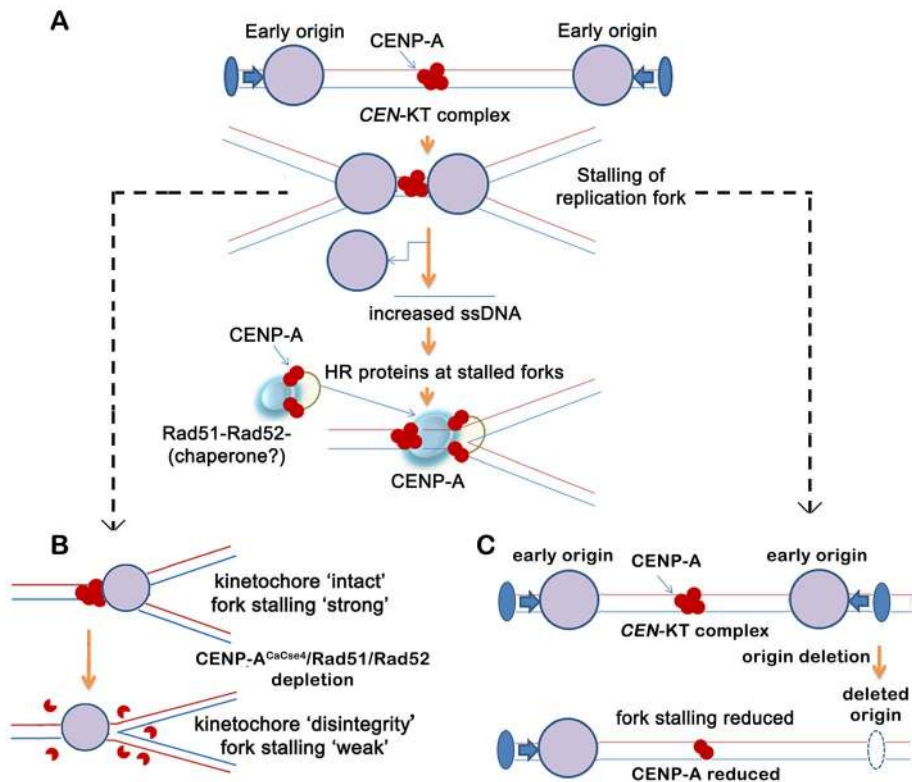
A

Early origin

CENP-A

Early origin

*CEN*-KT complex

Stalling of replication fork

increased ssDNA

CENP-A

HR proteins at stalled forks

Rad51-Rad52-(chaperone?)

CENP-A

B

kinetochore 'intact' fork stalling 'strong'

CENP-A$^{CaCse4}$/Rad51/Rad52 depletion

kinetochore 'disintegrity' fork stalling 'weak'

C

early origin

CENP-A

early origin

*CEN*-KT complex

origin deletion

deleted origin

fork stalling reduced

CENP-A reduced